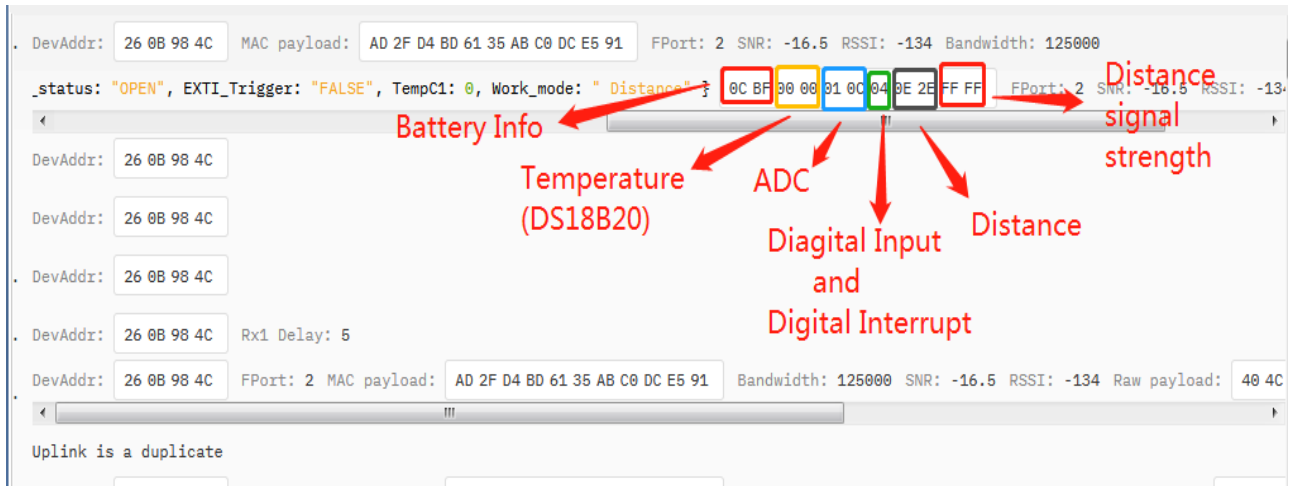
. DevAddr: 26 0B 98 4C MAC payload: AD 2F D4 BD 61 35 AB C0 DC E5 91 FPort: 2 SNR: -16.5 RSSI: -134 Bandwidth: 125000

_status: "OPEN", EXTI_Trigger: "FALSE", TempC1: 0, Work_mode: " Distance" } 0C BF 00 00 01 0C 04 0E 2E FF FF FPort: 2 SNR: -16.5 RSSI: -134

Distance signal strength

Battery Info

Temperature (DS18B20)

ADC

Diagital Input and Digital Interrupt

Distance

DevAddr: 26 0B 98 4C

DevAddr: 26 0B 98 4C

. DevAddr: 26 0B 98 4C

. DevAddr: 26 0B 98 4C Rx1 Delay: 5

DevAddr: 26 0B 98 4C FPort: 2 MAC payload: AD 2F D4 BD 61 35 AB C0 DC E5 91 Bandwidth: 125000 SNR: -16.5 RSSI: -134 Raw payload: 40 4C

Uplink is a duplicate